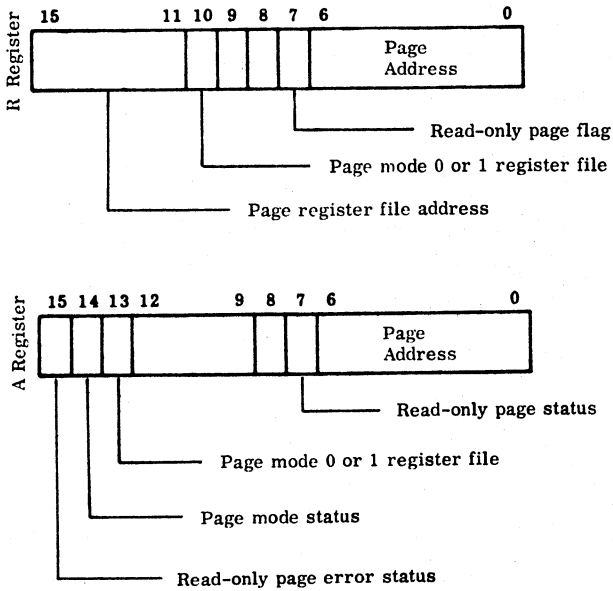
R Register

15 11 10 9 8 7 6 0

Page Address

Read-only page flag

Page mode 0 or 1 register file

Page register file address

A Register

15 14 13 12 9 8 7 6 0

Page Address

Read-only page status

Page mode 0 or 1 register file

Page mode status

Read-only page error status